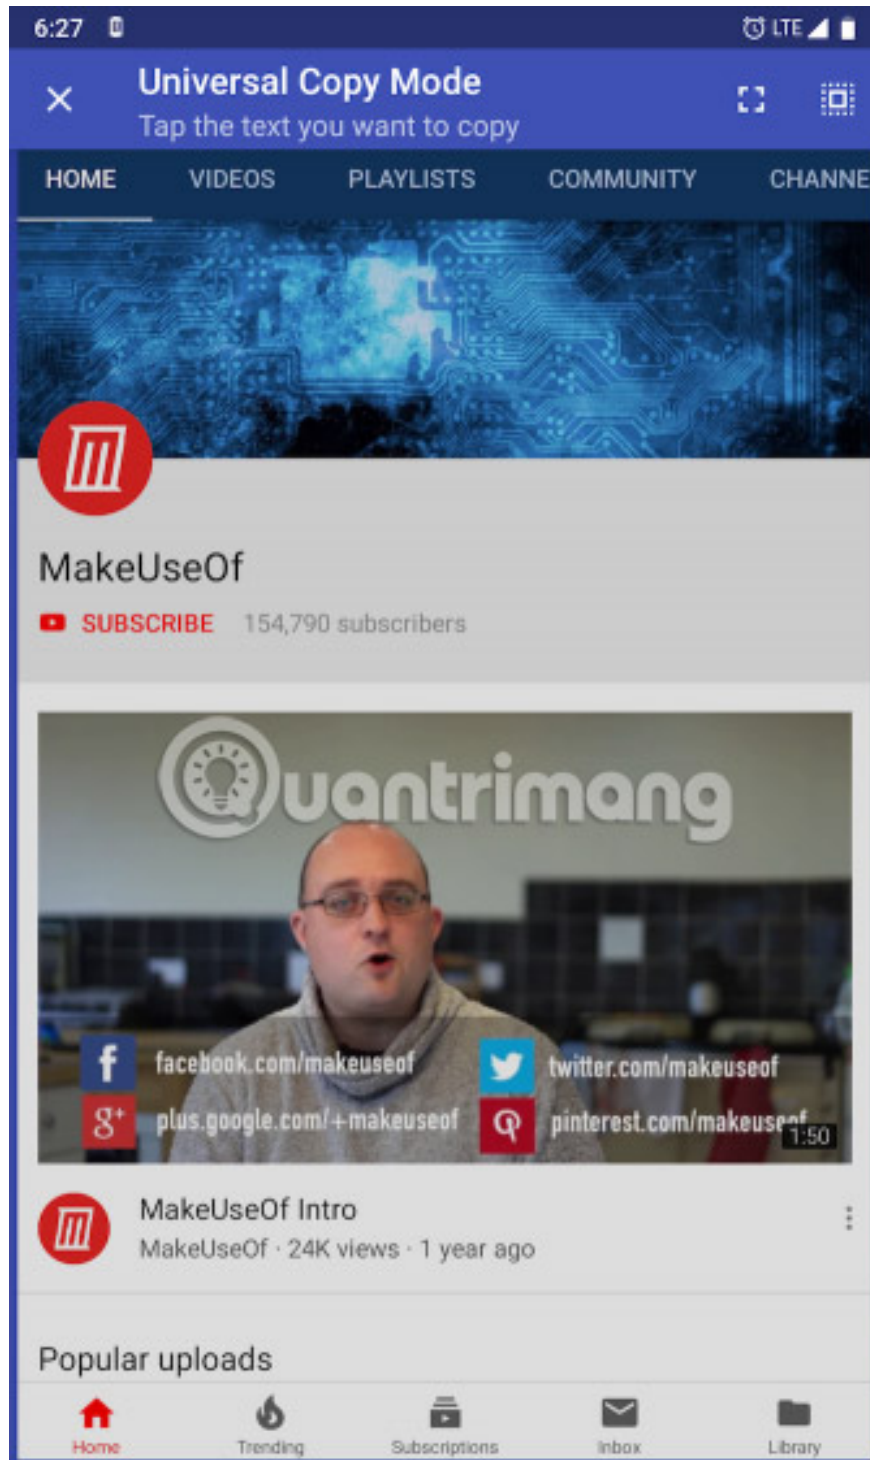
6:27

LTE

Universal Copy Mode
Tap the text you want to copy

HOME VIDEOS PLAYLISTS COMMUNITY CHANNE

MakeUseOf

SUBSCRIBE 154,790 subscribers

Quantrimang

facebook.com/makeuseof
twitter.com/makeuseof
plus.google.com/+makeuseof
pinterest.com/makeuse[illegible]
1:50

MakeUseOf Intro
MakeUseOf · 24K views · 1 year ago

Popular uploads

Home Trending Subscriptions Inbox Library